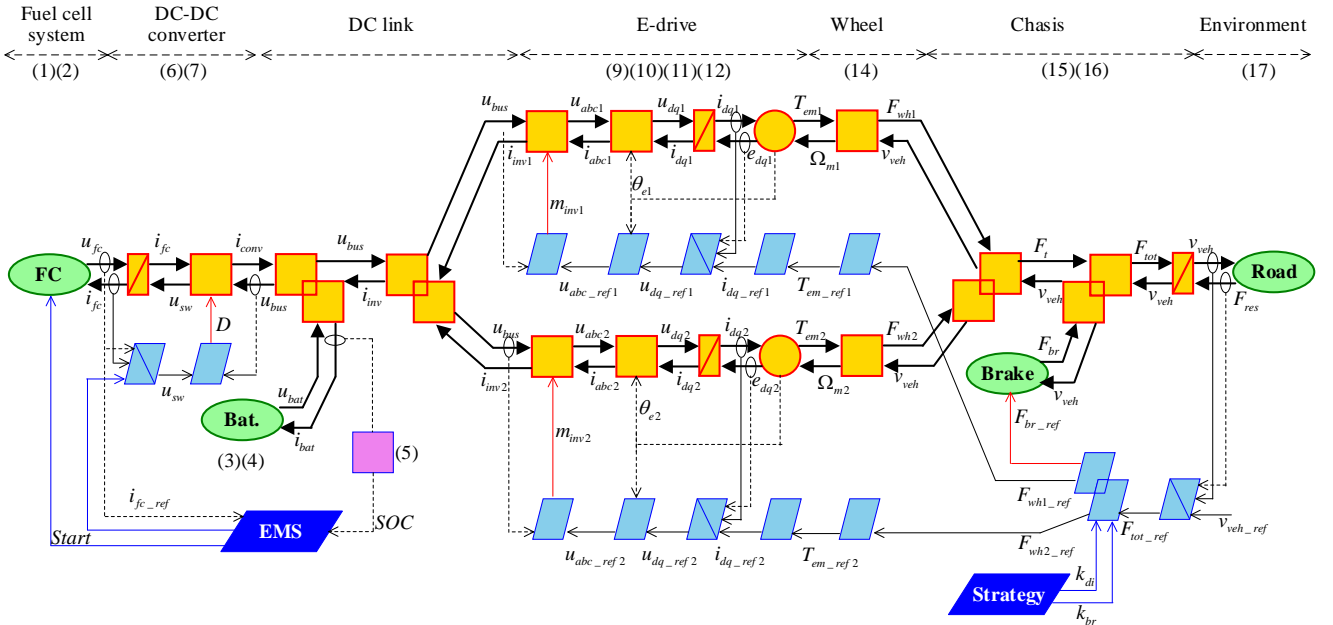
Fuel cell system (1)(2)

DC-DC converter (6)(7)

DC link

E-drive (9)(10)(11)(12)

Wheel (14)

Chasis (15)(16)

Environment (17)

$u_{bus}$ $u_{abc1}$ $u_{dq1}$ $i_{dq1}$ $T_{em1}$ $F_{wh1}$
$i_{inv1}$ $i_{abc1}$ $i_{dq1}$ $e_{dq1}$ $\Omega_{m1}$ $v_{veh}$
$\theta_{e1}$
$m_{inv1}$

FC $u_{fc}$ $i_{fc}$ $i_{conv}$ $u_{bus}$ $i_{fc}$ $u_{sw}$ $u_{bus}$ $i_{inv}$
$D$
$u_{abc\_ref1}$ $u_{dq\_ref1}$ $i_{dq\_ref1}$ $T_{em\_ref1}$

$F_t$ $F_{tot}$ $v_{veh}$ Road
$v_{veh}$ $v_{veh}$ $F_{res}$

$u_{bus}$ $u_{abc2}$ $u_{dq2}$ $i_{dq2}$ $T_{em2}$ $F_{wh2}$
$i_{inv2}$ $i_{abc2}$ $i_{dq2}$ $e_{dq2}$ $\Omega_{m2}$ $v_{veh}$
$F_{br}$
Brake $v_{veh}$
$u_{sw}$ $u_{bat}$
Bat. $i_{bat}$
(3)(4)
(5)
$\theta_{e2}$
$m_{inv2}$
$F_{br\_ref}$

$i_{fc\_ref}$
EMS $SOC$
Start

$u_{abc\_ref2}$ $u_{dq\_ref2}$ $i_{dq\_ref2}$ $T_{em\_ref2}$

$F_{wh1\_ref}$
$F_{tot\_ref}$ $v_{veh\_ref}$
$F_{wh2\_ref}$
Strategy $k_{di}$
$k_{br}$